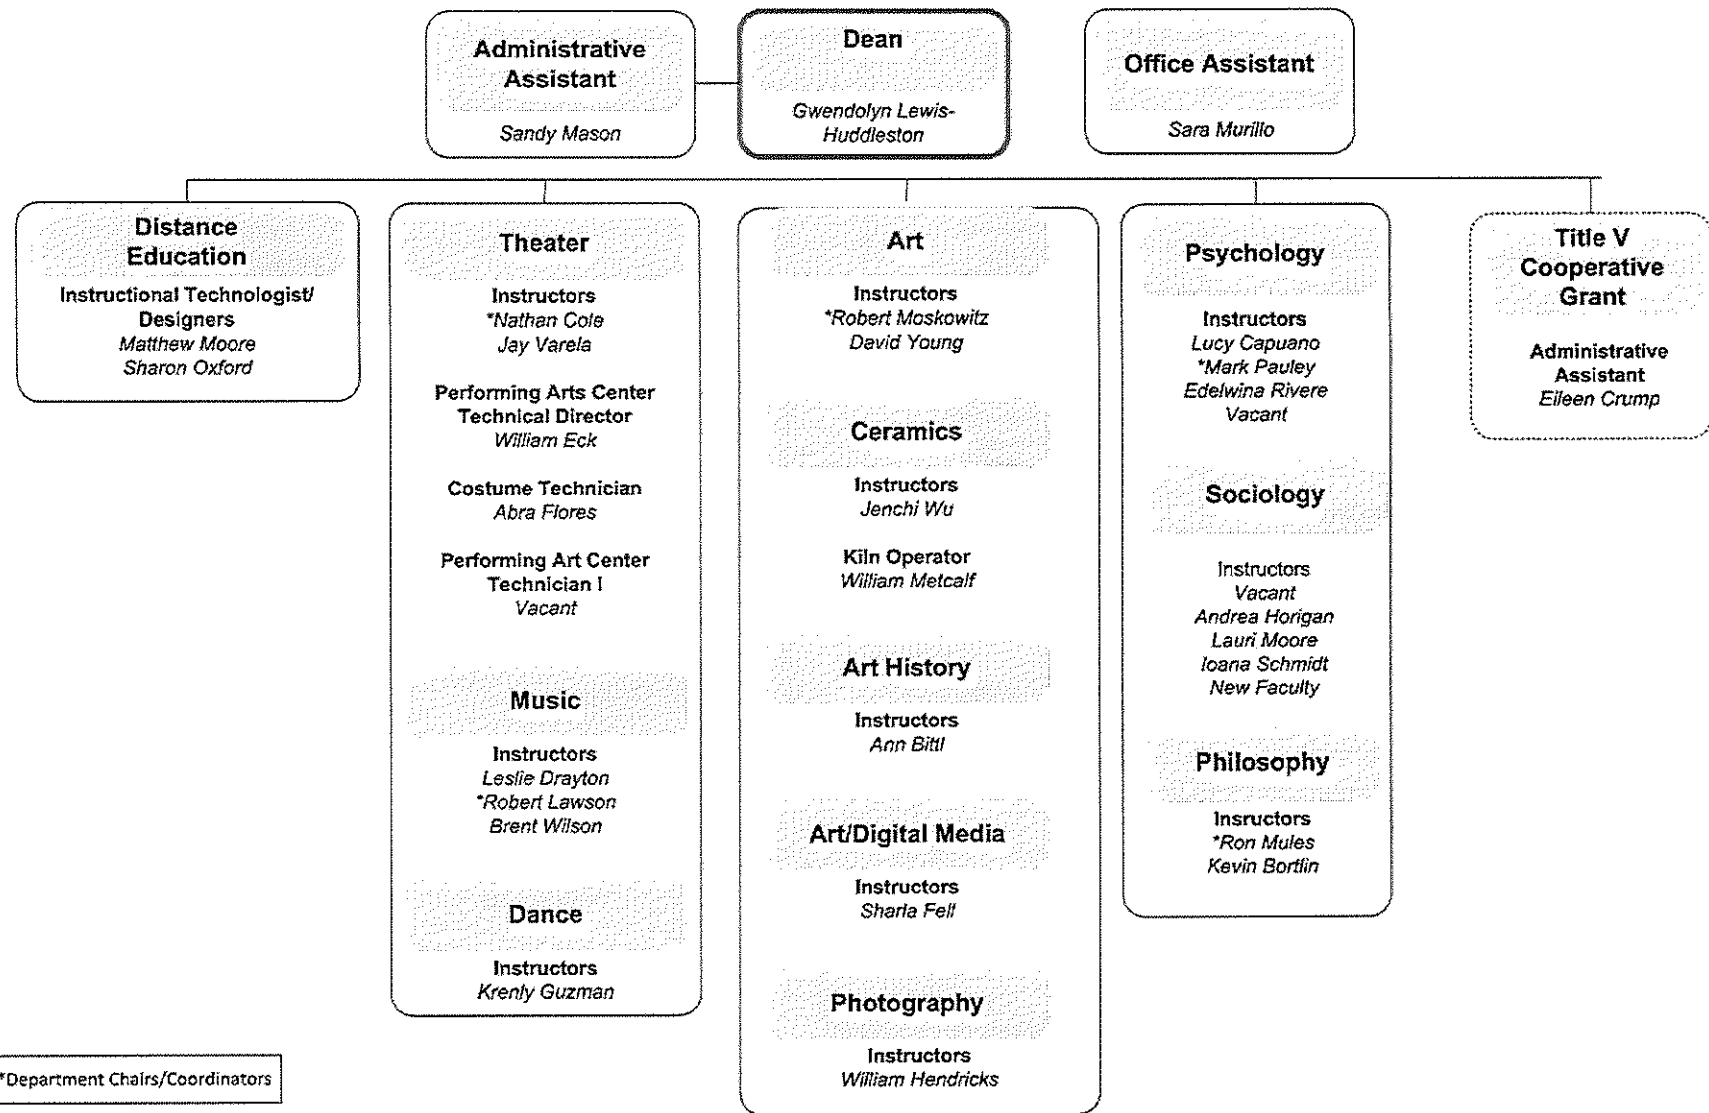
Administrative Assistant
Sandy Mason

Dean
Gwendolyn Lewis-Huddleston

Office Assistant
Sara Murillo

Distance Education
Instructional Technologist/ Designers
Matthew Moore
Sharon Oxford

Theater
Instructors
*Nathan Cole
Jay Varela

Performing Arts Center Technical Director
William Eck

Costume Technician
Abra Flores

Performing Art Center Technician I
Vacant

Music
Instructors
Leslie Drayton
*Robert Lawson
Brent Wilson

Dance
Instructors
Krenly Guzman

Art
Instructors
*Robert Moskowitz
David Young

Ceramics
Instructors
Jenchi Wu

Kiln Operator
William Metcalf

Art History
Instructors
Ann Bittl

Art/Digital Media
Instructors
Sharla Fell

Photography
Instructors
William Hendricks

Psychology
Instructors
Lucy Capuano
*Mark Pauley
Edelwina Rivere
Vacant

Sociology
Instructors
Vacant
Andrea Horigan
Lauri Moore
Ioana Schmidt
New Faculty

Philosophy
Insructors
*Ron Mules
Kevin Bortfin

Title V Cooperative Grant
Administrative Assistant
Eileen Crump

*Department Chairs/Coordinators